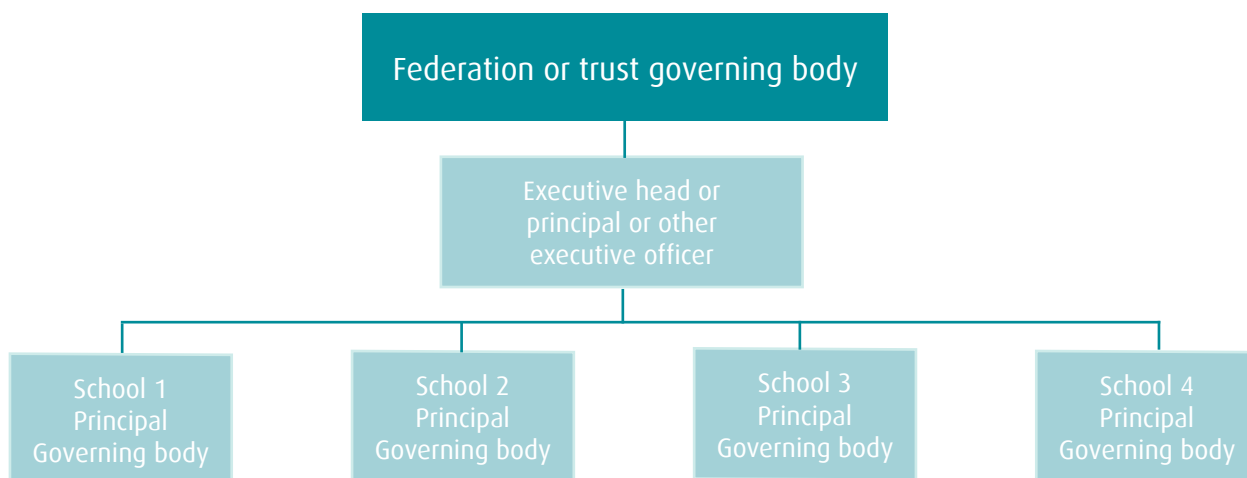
Federation or trust governing body

Executive head or principal or other executive officer

School 1
Principal
Governing body

School 2
Principal
Governing body

School 3
Principal
Governing body

School 4
Principal
Governing body